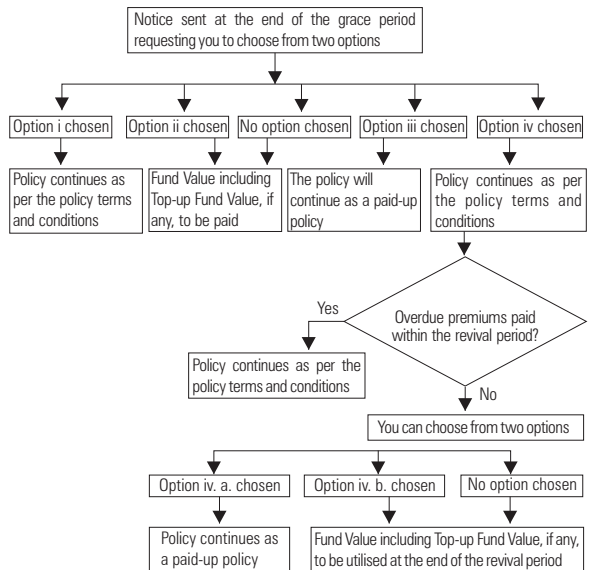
Notice sent at the end of the grace period requesting you to choose from two options

Option i chosen

Option ii chosen

No option chosen

Option iii chosen

Option iv chosen

Policy continues as per the policy terms and conditions

Fund Value including Top-up Fund Value, if any, to be paid

The policy will continue as a paid-up policy

Policy continues as per the policy terms and conditions

Overdue premiums paid within the revival period?

Yes

Policy continues as per the policy terms and conditions

No

You can choose from two options

Option iv. a. chosen

Option iv. b. chosen

No option chosen

Policy continues as a paid-up policy

Fund Value including Top-up Fund Value, if any, to be utilised at the end of the revival period